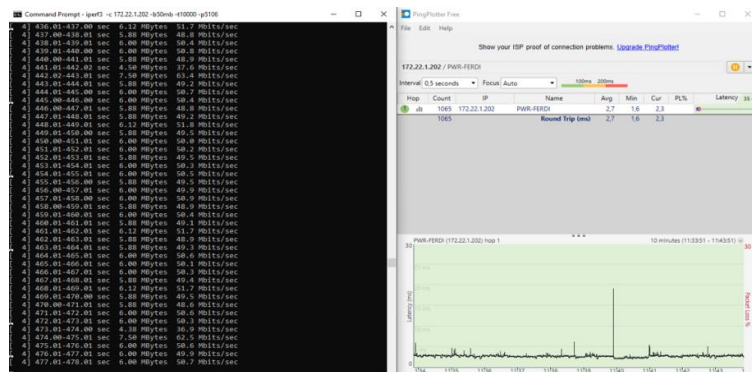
Command Prompt - iperf3 -c 172.22.1.202 -b50mb -t10000 -p5106

[ 4] 436.01-437.00 sec 6.12 MBytes 51.7 Mbits/sec
[ 4] 437.00-438.01 sec 5.88 MBytes 48.8 Mbits/sec
[ 4] 438.01-439.01 sec 6.00 MBytes 50.4 Mbits/sec
[ 4] 439.01-440.00 sec 6.00 MBytes 50.8 Mbits/sec
[ 4] 440.00-441.01 sec 5.88 MBytes 48.9 Mbits/sec
[ 4] 441.01-442.02 sec 4.50 MBytes 37.6 Mbits/sec
[ 4] 442.02-443.01 sec 7.50 MBytes 63.4 Mbits/sec
[ 4] 443.01-444.01 sec 5.88 MBytes 49.2 Mbits/sec
[ 4] 444.01-445.00 sec 6.00 MBytes 50.7 Mbits/sec
[ 4] 445.00-446.00 sec 6.00 MBytes 50.4 Mbits/sec
[ 4] 446.00-447.01 sec 5.88 MBytes 48.8 Mbits/sec
[ 4] 447.01-448.01 sec 5.88 MBytes 49.2 Mbits/sec
[ 4] 448.01-449.01 sec 6.12 MBytes 51.8 Mbits/sec
[ 4] 449.01-450.00 sec 5.88 MBytes 49.5 Mbits/sec
[ 4] 450.00-451.01 sec 6.00 MBytes 50.0 Mbits/sec
[ 4] 451.01-452.01 sec 6.00 MBytes 50.2 Mbits/sec
[ 4] 452.01-453.01 sec 5.88 MBytes 49.5 Mbits/sec
[ 4] 453.01-454.01 sec 6.00 MBytes 50.3 Mbits/sec
[ 4] 454.01-455.01 sec 6.00 MBytes 50.5 Mbits/sec
[ 4] 455.01-456.00 sec 5.88 MBytes 49.5 Mbits/sec
[ 4] 456.00-457.01 sec 6.00 MBytes 49.9 Mbits/sec
[ 4] 457.01-458.00 sec 6.00 MBytes 50.9 Mbits/sec
[ 4] 458.00-459.01 sec 5.88 MBytes 48.9 Mbits/sec
[ 4] 459.01-460.01 sec 6.00 MBytes 50.4 Mbits/sec
[ 4] 460.01-461.01 sec 5.88 MBytes 49.1 Mbits/sec
[ 4] 461.01-462.01 sec 6.12 MBytes 51.7 Mbits/sec
[ 4] 462.01-463.01 sec 5.88 MBytes 48.9 Mbits/sec
[ 4] 463.01-464.01 sec 5.88 MBytes 49.3 Mbits/sec
[ 4] 464.01-465.01 sec 6.00 MBytes 50.6 Mbits/sec
[ 4] 465.01-466.01 sec 6.00 MBytes 50.1 Mbits/sec
[ 4] 466.01-467.01 sec 6.00 MBytes 50.3 Mbits/sec
[ 4] 467.01-468.01 sec 5.88 MBytes 49.4 Mbits/sec
[ 4] 468.01-469.01 sec 6.12 MBytes 51.7 Mbits/sec
[ 4] 469.01-470.00 sec 5.88 MBytes 49.5 Mbits/sec
[ 4] 470.00-471.01 sec 5.88 MBytes 48.6 Mbits/sec
[ 4] 471.01-472.01 sec 6.00 MBytes 50.6 Mbits/sec
[ 4] 472.01-473.01 sec 6.00 MBytes 50.3 Mbits/sec
[ 4] 473.01-474.00 sec 4.38 MBytes 36.9 Mbits/sec
[ 4] 474.00-475.01 sec 7.50 MBytes 62.5 Mbits/sec
[ 4] 475.01-476.01 sec 6.00 MBytes 50.6 Mbits/sec
[ 4] 476.01-477.01 sec 6.00 MBytes 49.9 Mbits/sec
[ 4] 477.01-478.01 sec 6.00 MBytes 50.7 Mbits/sec

PingPlotter Free
File Edit Help
Show your ISP proof of connection problems. Upgrade PingPlotter!
172.22.1.202 / PWR-FERDI
Interval 0.5 seconds Focus Auto 100ms 200ms

| Hop | Count | IP | Name | Avg | Min | Cur | PL% | Latency |
|---|---|---|---|---|---|---|---|---|
| 1 | 1065 | 172.22.1.202 | PWR-FERDI | 2.7 | 1.6 | 2.3 | | |
| | 1065 | | Round Trip (ms) | 2.7 | 1.6 | 2.3 | | |

PWR-FERDI (172.22.1.202) hop 1
10 minutes (11:33:51 - 11:43:51)
30
Latency (ms)
Packet Loss %
0